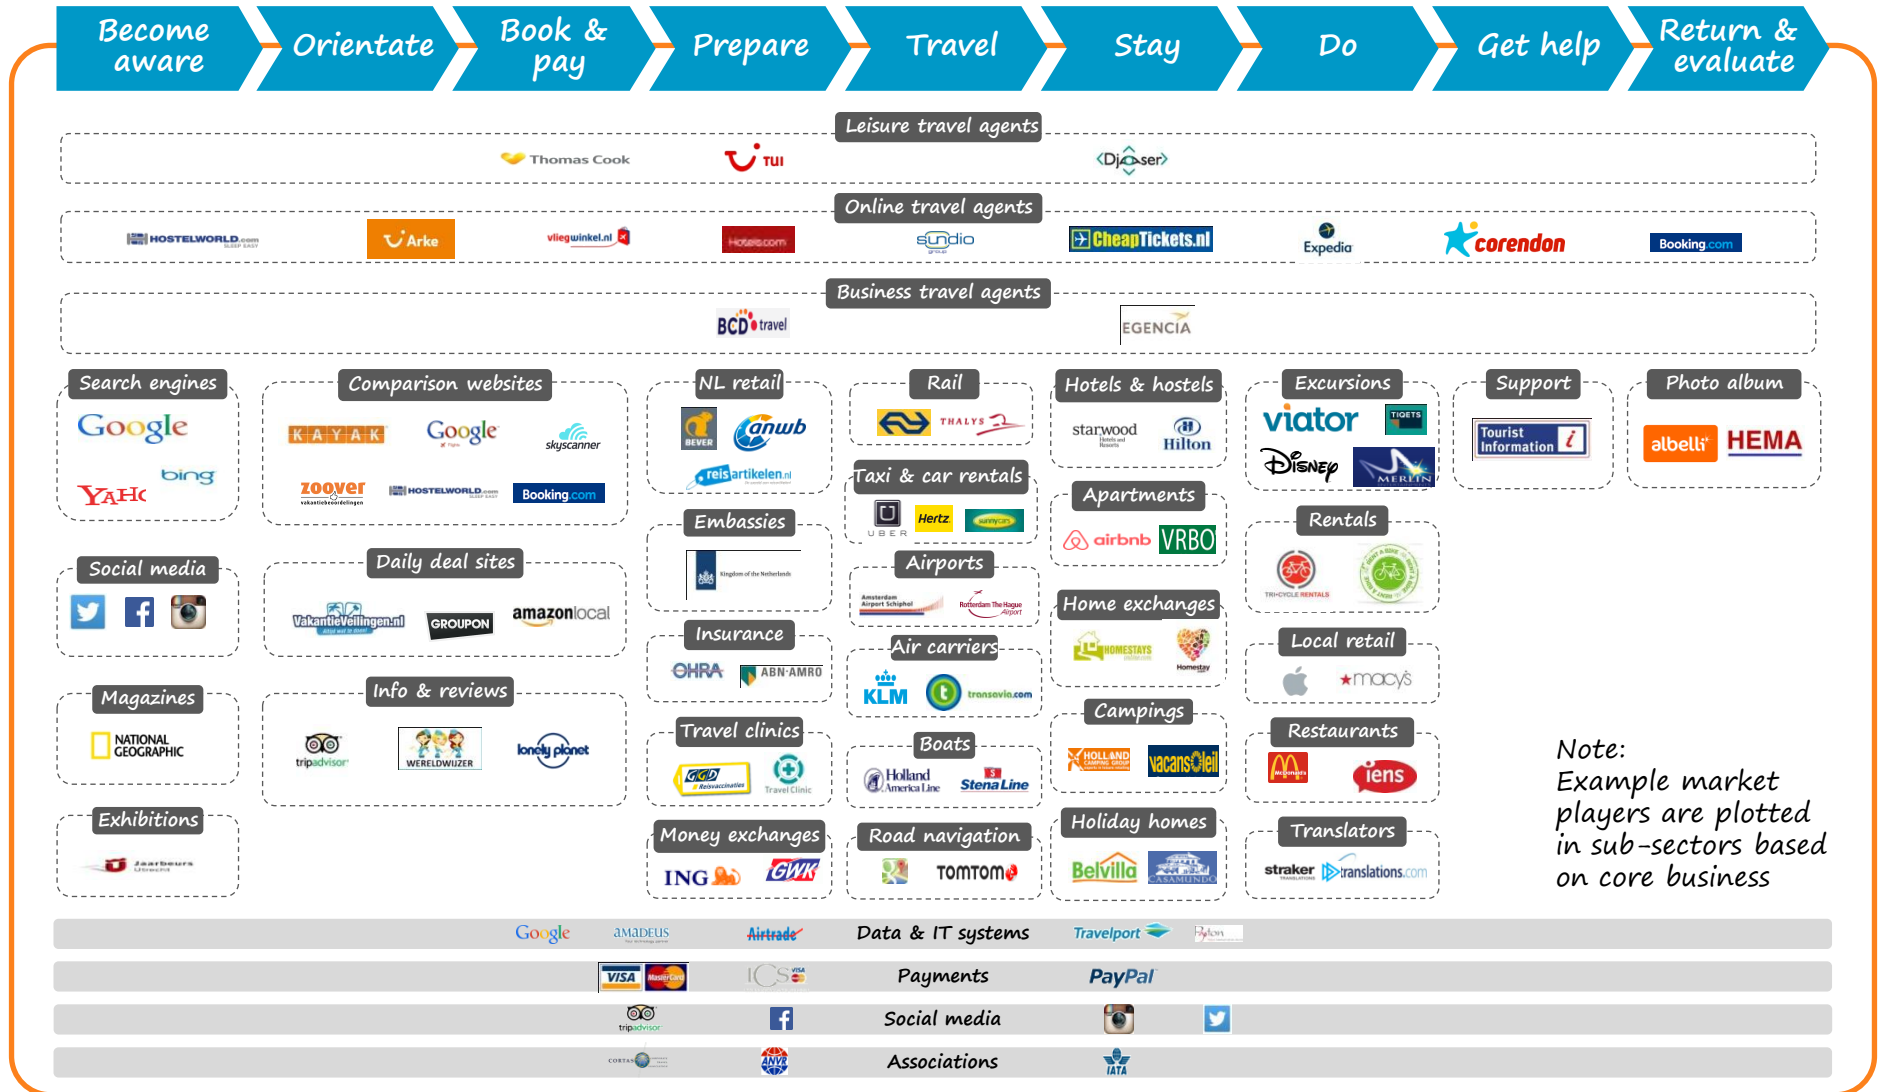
Become aware
Orientate
Book & pay
Prepare
Travel
Stay
Do
Get help
Return & evaluate

Leisure travel agents
Thomas Cook
TUI
Djoser

Online travel agents
HOSTELWORLD.com
Arke
vliegwinkel.nl
Hotels.com
sundio
CheapTickets.nl
Expedia
corendon
Booking.com

Business travel agents
BCD travel
EGENCIA

Search engines
Google
bing
YAHOO

Comparison websites
KAYAK
Google
skyscanner
zoover
HOSTELWORLD.com
Booking.com

NL retail
BEVER
anwb
reisartikelen.nl

Rail
THALYS

Hotels & hostels
starwood
Hilton

Excursions
viator
TIQETS
Disney
MERLIN

Support
Tourist Information

Photo album
albelli
HEMA

Taxi & car rentals
UBER
Hertz
sunnycars

Apartments
airbnb
VRBO

Rentals
TRI-CYCLE RENTALS

Social media

Daily deal sites
VakantieVeilingen.nl
GROUPON
amazonlocal

Embassies
Kingdom of the Netherlands

Airports
Amsterdam Airport Schiphol
Rotterdam The Hague Airport

Home exchanges
HOMESTAYS
Homestay

Local retail
macy's

Magazines
NATIONAL GEOGRAPHIC

Info & reviews
tripadvisor
WERELDWIJZER
lonely planet

Insurance
OHRA
ABN·AMRO

Air carriers
KLM
transavia.com

Campings
HOLLAND
vacansoleil

Restaurants
McDonald's
iens

Travel clinics
GGD Reisvaccinaties
Travel Clinic

Boats
Holland America Line
Stena Line

Exhibitions
Jaarbeurs Utrecht

Money exchanges
ING
GWK

Road navigation
TOMTOM

Holiday homes
Belvilla
CASAMUNDO

Translators
straker
translations.com

Note:
Example market players are plotted in sub-sectors based on core business

Google
AMADEUS
Airtrade
Data & IT systems
Travelport

VISA
MasterCard
ICS
Payments
PayPal

tripadvisor
Social media

CORTAS
ANVR
Associations
IATA